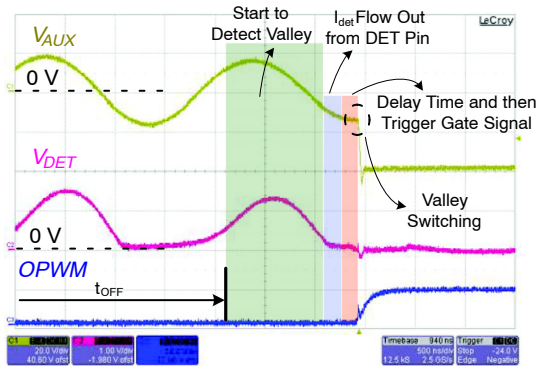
$V_{AUX}$

0 V

Start to Detect Valley

$I_{det}$ Flow Out from DET Pin

LeCroy

Delay Time and then Trigger Gate Signal

$V_{DET}$

Valley Switching

0 V

OPWM

$t_{OFF}$

C1
20.0 V/div
40.60 V ofst

C2
1.00 V/div
-1.980 V ofst

C3
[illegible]
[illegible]

Timebase 940 ns
500 ns/div
12.5 kS 2.5 GS/s

Trigger
Stop -24.0 V
Edge Negative